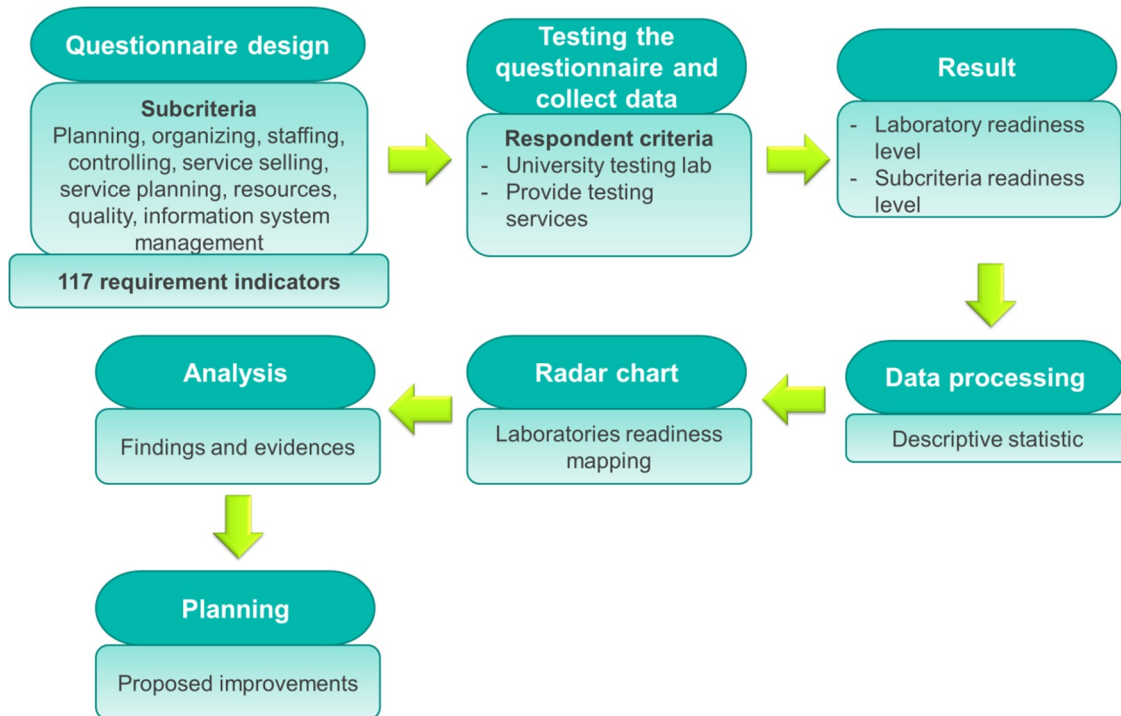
Questionnaire design

Subcriteria
Planning, organizing, staffing, controlling, service selling, service planning, resources, quality, information system management

117 requirement indicators

Testing the questionnaire and collect data

Respondent criteria
- University testing lab
- Provide testing services

Result

- Laboratory readiness level
- Subcriteria readiness level

Data processing

Descriptive statistic

Radar chart

Laboratories readiness mapping

Analysis

Findings and evidences

Planning

Proposed improvements